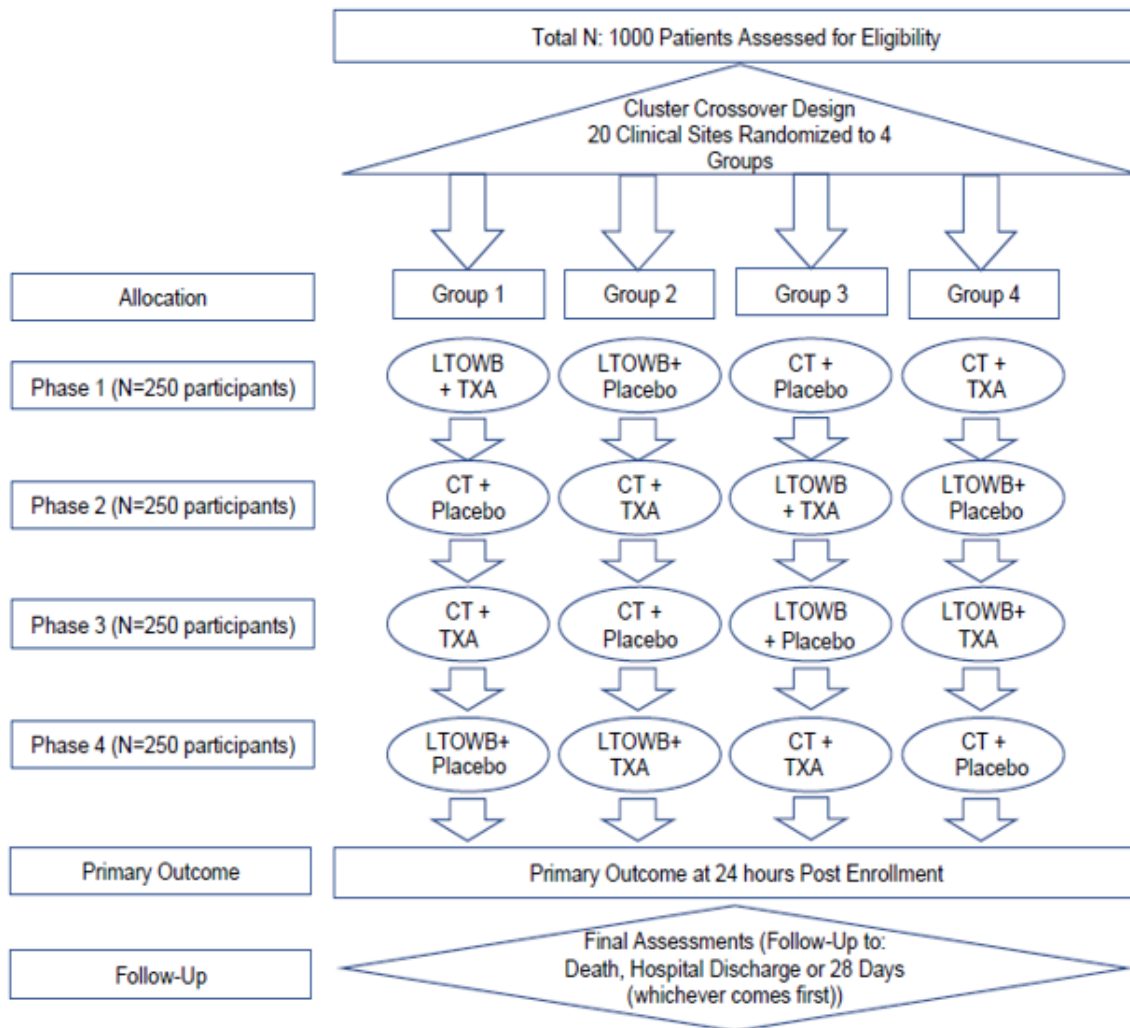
Total N: 1000 Patients Assessed for Eligibility

Cluster Crossover Design
20 Clinical Sites Randomized to 4 Groups

Allocation

Group 1

Group 2

Group 3

Group 4

Phase 1 (N=250 participants)

LTOWB + TXA

LTOWB+ Placebo

CT + Placebo

CT + TXA

Phase 2 (N=250 participants)

CT + Placebo

CT + TXA

LTOWB + TXA

LTOWB+ Placebo

Phase 3 (N=250 participants)

CT + TXA

CT + Placebo

LTOWB + Placebo

LTOWB+ TXA

Phase 4 (N=250 participants)

LTOWB+ Placebo

LTOWB+ TXA

CT + TXA

CT + Placebo

Primary Outcome

Primary Outcome at 24 hours Post Enrollment

Follow-Up

Final Assessments (Follow-Up to: Death, Hospital Discharge or 28 Days (whichever comes first))